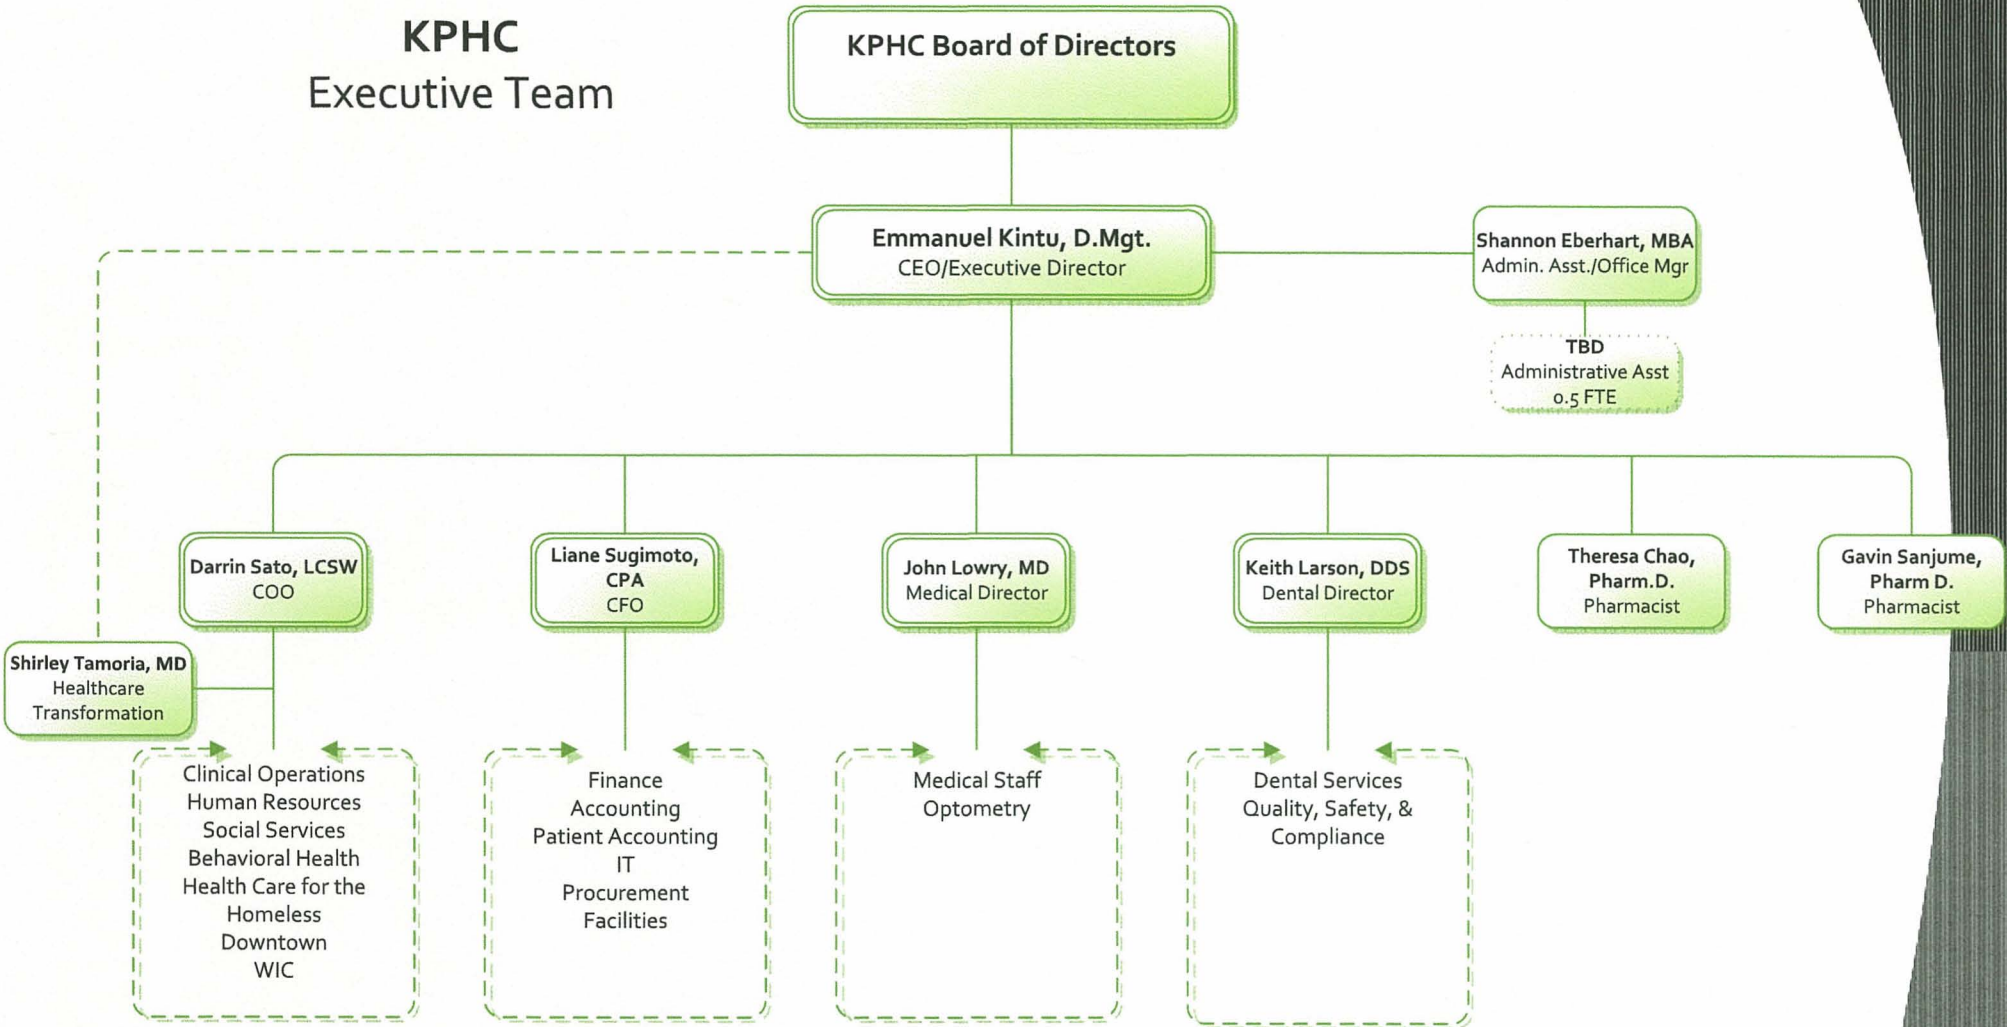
KPHC
Executive Team

KPHC Board of Directors

Emmanuel Kintu, D.Mgt.
CEO/Executive Director

Shannon Eberhart, MBA
Admin. Asst./Office Mgr

TBD
Administrative Asst
0.5 FTE

Darrin Sato, LCSW
COO

Liane Sugimoto, CPA
CFO

John Lowry, MD
Medical Director

Keith Larson, DDS
Dental Director

Theresa Chao, Pharm.D.
Pharmacist

Gavin Sanjume, Pharm D.
Pharmacist

Shirley Tamoria, MD
Healthcare Transformation

Clinical Operations
Human Resources
Social Services
Behavioral Health
Health Care for the Homeless
Downtown
WIC

Finance
Accounting
Patient Accounting
IT
Procurement
Facilities

Medical Staff
Optometry

Dental Services
Quality, Safety, & Compliance